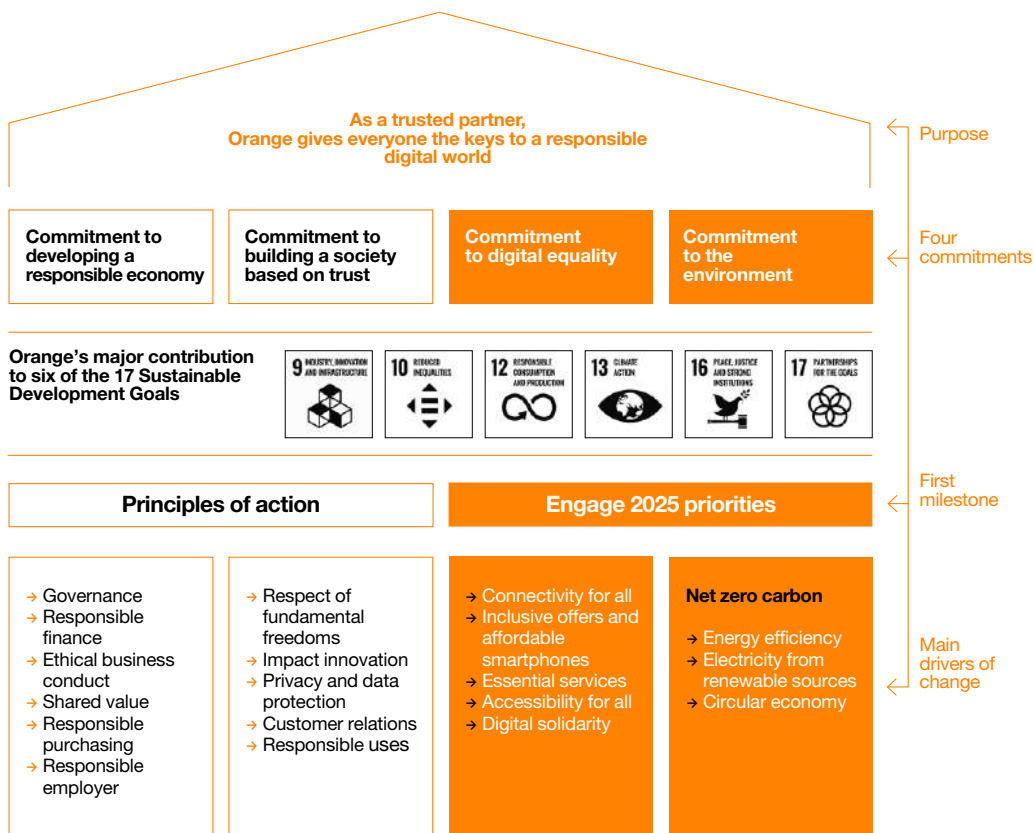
As a trusted partner,
Orange gives everyone the keys to a responsible digital world

Purpose

Commitment to developing a responsible economy

Commitment to building a society based on trust

Commitment to digital equality

Commitment to the environment

Four commitments

Orange's major contribution to six of the 17 Sustainable Development Goals

9 INDUSTRY, INNOVATION AND INFRASTRUCTURE

10 REDUCED INEQUALITIES

12 RESPONSIBLE CONSUMPTION AND PRODUCTION

13 CLIMATE ACTION

16 PEACE, JUSTICE AND STRONG INSTITUTIONS

17 PARTNERSHIPS FOR THE GOALS

First milestone

Principles of action

Engage 2025 priorities

→ Governance
→ Responsible finance
→ Ethical business conduct
→ Shared value
→ Responsible purchasing
→ Responsible employer

→ Respect of fundamental freedoms
→ Impact innovation
→ Privacy and data protection
→ Customer relations
→ Responsible uses

→ Connectivity for all
→ Inclusive offers and affordable smartphones
→ Essential services
→ Accessibility for all
→ Digital solidarity

Net zero carbon

→ Energy efficiency
→ Electricity from renewable sources
→ Circular economy

Main drivers of change